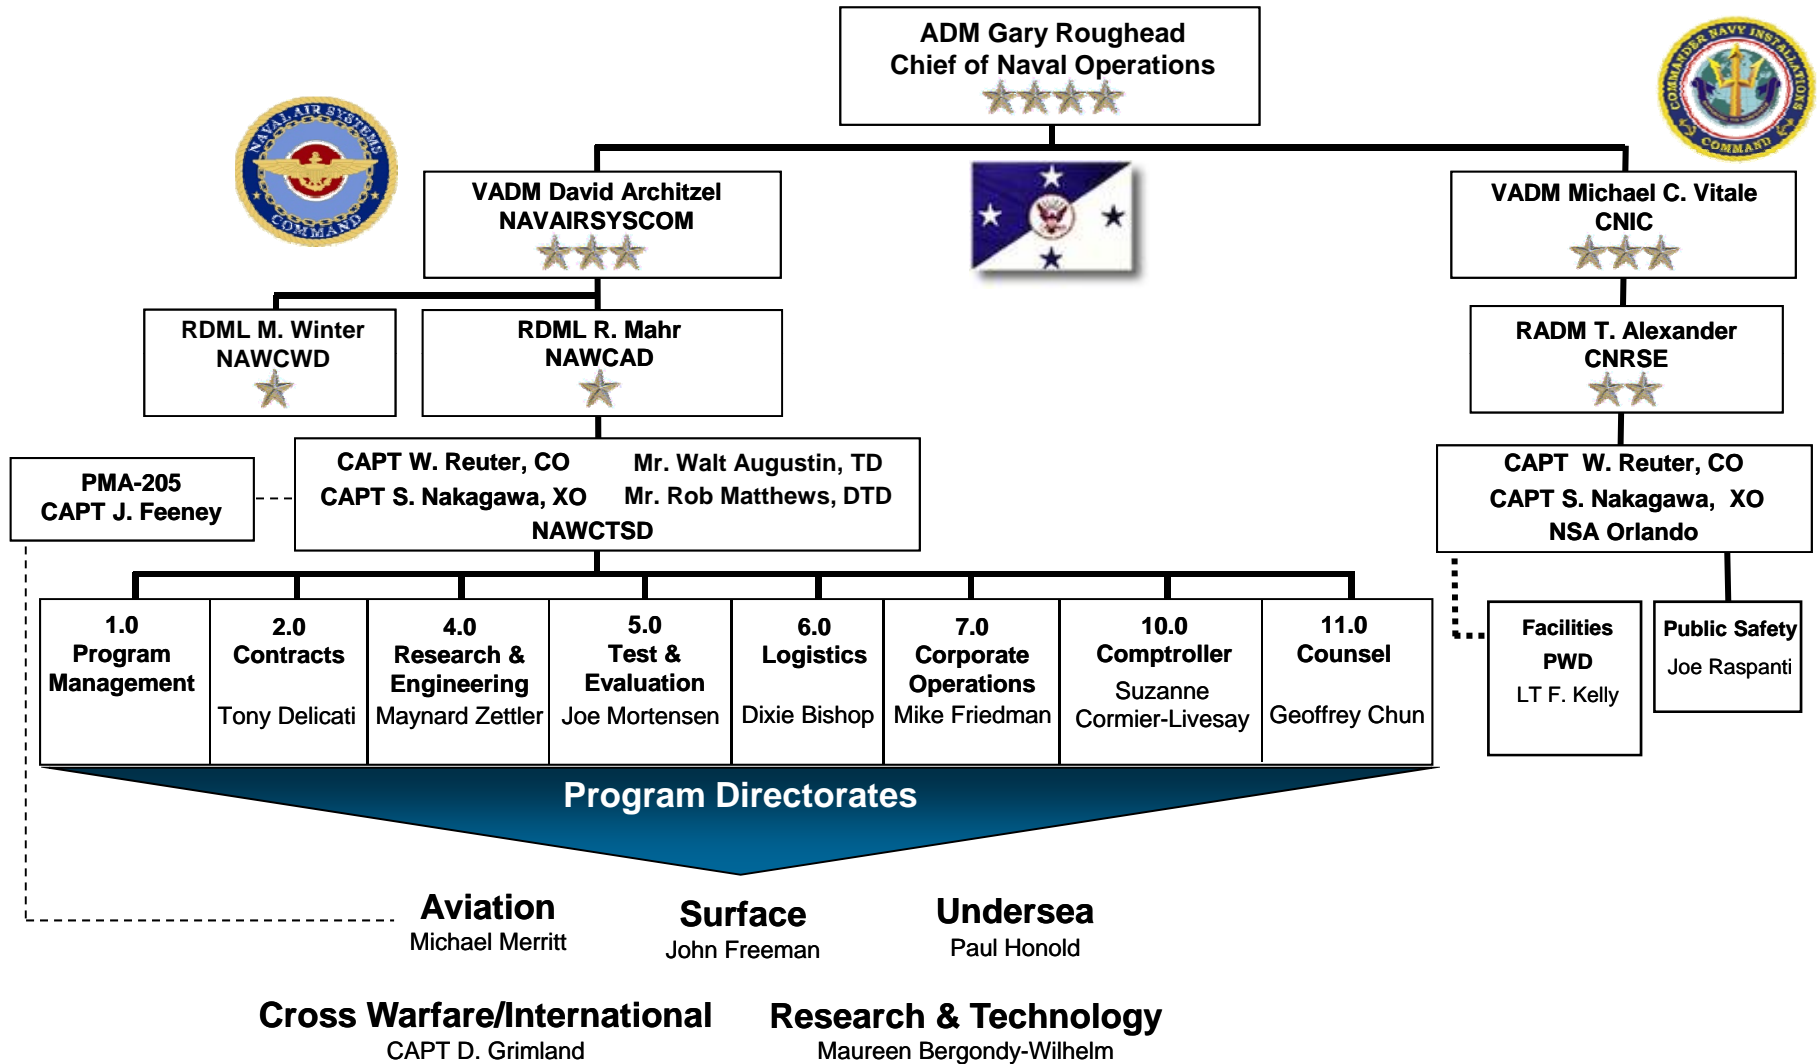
ADM Gary Roughead
Chief of Naval Operations

NAVAL AIR SYSTEMS COMMAND

COMMANDER NAVY INSTALLATIONS COMMAND

VADM David Architzel
NAVAIRSYSCOM

VADM Michael C. Vitale
CNIC

RDML M. Winter
NAWCWD

RDML R. Mahr
NAWCAD

RADM T. Alexander
CNRSE

PMA-205
CAPT J. Feeney

CAPT W. Reuter, CO
CAPT S. Nakagawa, XO
Mr. Walt Augustin, TD
Mr. Rob Matthews, DTD
NAWCTSD

CAPT W. Reuter, CO
CAPT S. Nakagawa, XO
NSA Orlando

1.0
Program Management

2.0
Contracts
Tony Delicati

4.0
Research & Engineering
Maynard Zettler

5.0
Test & Evaluation
Joe Mortensen

6.0
Logistics
Dixie Bishop

7.0
Corporate Operations
Mike Friedman

10.0
Comptroller
Suzanne Cormier-Livesay

11.0
Counsel
Geoffrey Chun

Facilities
PWD
LT F. Kelly

Public Safety
Joe Raspanti

Program Directorates

Aviation
Michael Merritt

Surface
John Freeman

Undersea
Paul Honold

Cross Warfare/International
CAPT D. Grimland

Research & Technology
Maureen Bergondy-Wilhelm